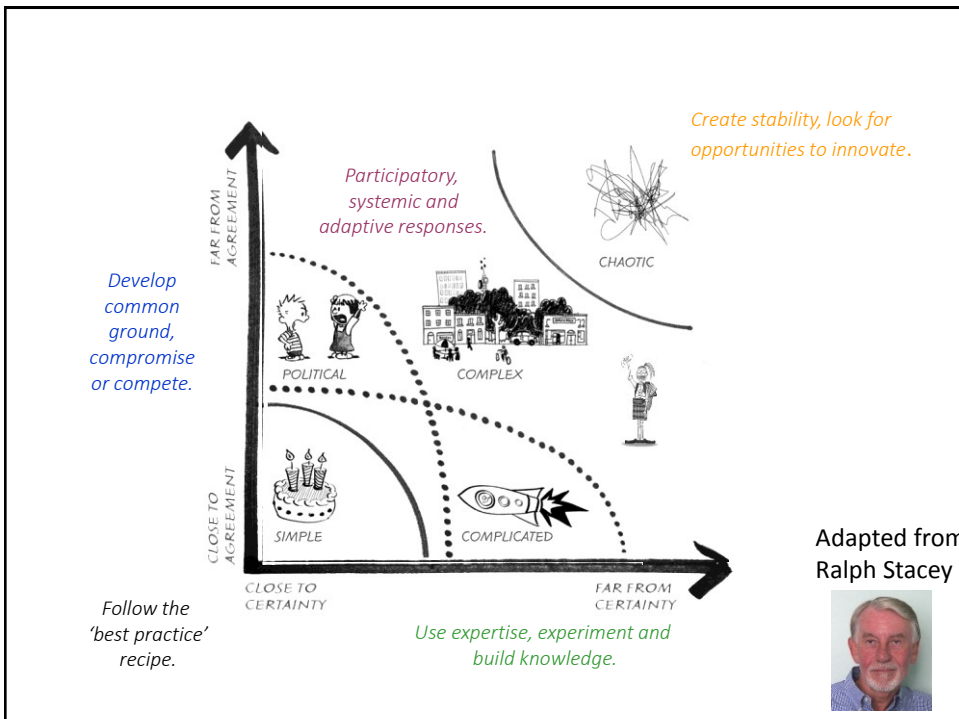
Create stability, look for opportunities to innovate.

Participatory, systemic and adaptive responses.

FAR FROM AGREEMENT

Develop common ground, compromise or compete.

CHAOTIC

POLITICAL

COMPLEX

CLOSE TO AGREEMENT

SIMPLE

COMPLICATED

Adapted from Ralph Stacey

CLOSE TO CERTAINTY

FAR FROM CERTAINTY

Follow the 'best practice' recipe.

Use expertise, experiment and build knowledge.